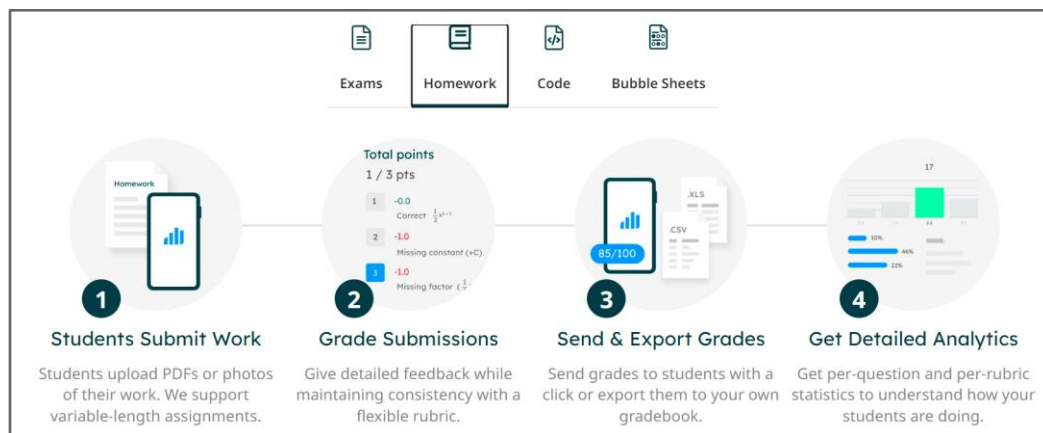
Exams Homework Code Bubble Sheets

Homework

1

Students Submit Work

Students upload PDFs or photos of their work. We support variable-length assignments.

Total points
1 / 3 pts

1 -0.0 Correct $\frac{1}{2}x^{2-1}$

2 -1.0 Missing constant (+C)

3 -1.0 Missing factor ( $\frac{1}{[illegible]}$

2

Grade Submissions

Give detailed feedback while maintaining consistency with a flexible rubric.

.XLS

.CSV

85/100

3

Send & Export Grades

Send grades to students with a click or export them to your own gradebook.

17

10%

44%

22%

4

Get Detailed Analytics

Get per-question and per-rubric statistics to understand how your students are doing.